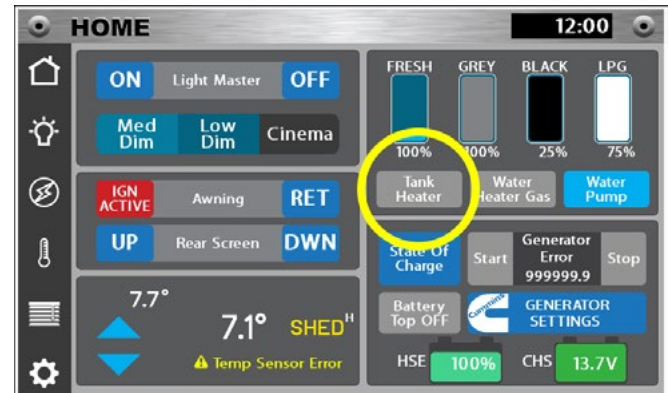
HOME

12:00

ON Light Master OFF

Med Dim Low Dim Cinema

IGN ACTIVE Awning RET

UP Rear Screen DWN

7.7°

7.1° SHED^H

⚠ Temp Sensor Error

FRESH GREY BLACK LPG

100% 100% 25% 75%

Tank Heater

Water Heater Gas

Water Pump

State Of Charge

Start

Generator Error 999999.9

Stop

Battery Top OFF

Cummins

GENERATOR SETTINGS

HSE 100%

CHS 13.7V